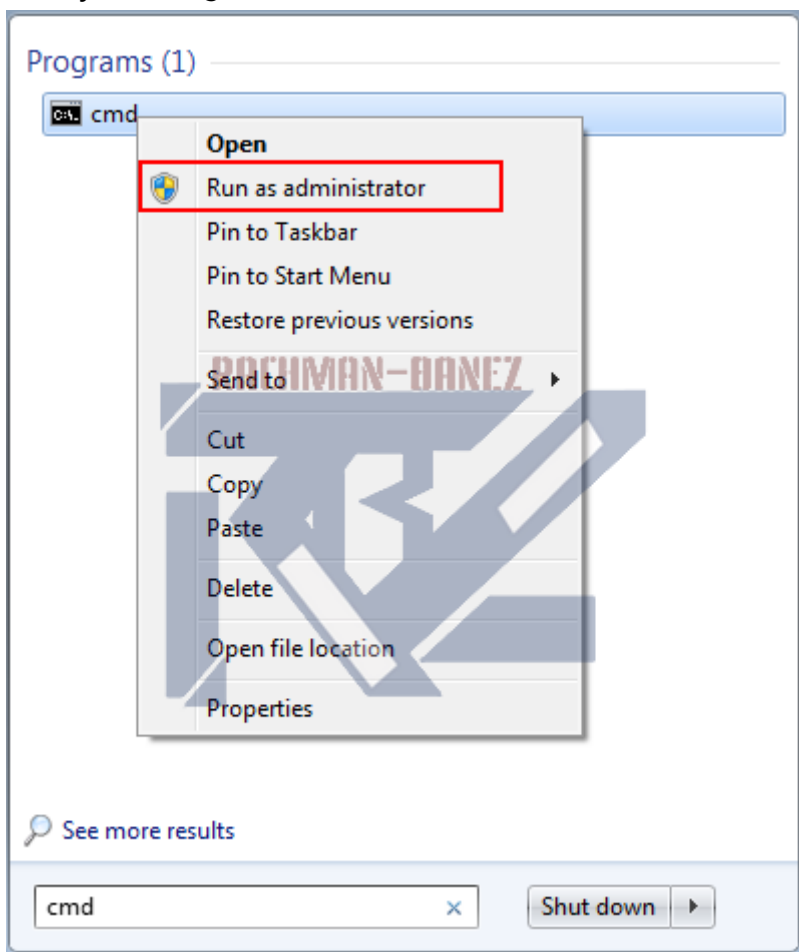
Programs (1)

cmd

Open
Run as administrator
Pin to Taskbar
Pin to Start Menu
Restore previous versions
Send to
Cut
Copy
Paste
Delete
Open file location
Properties

RACHMAN-BANEZ

See more results

cmd

Shut down